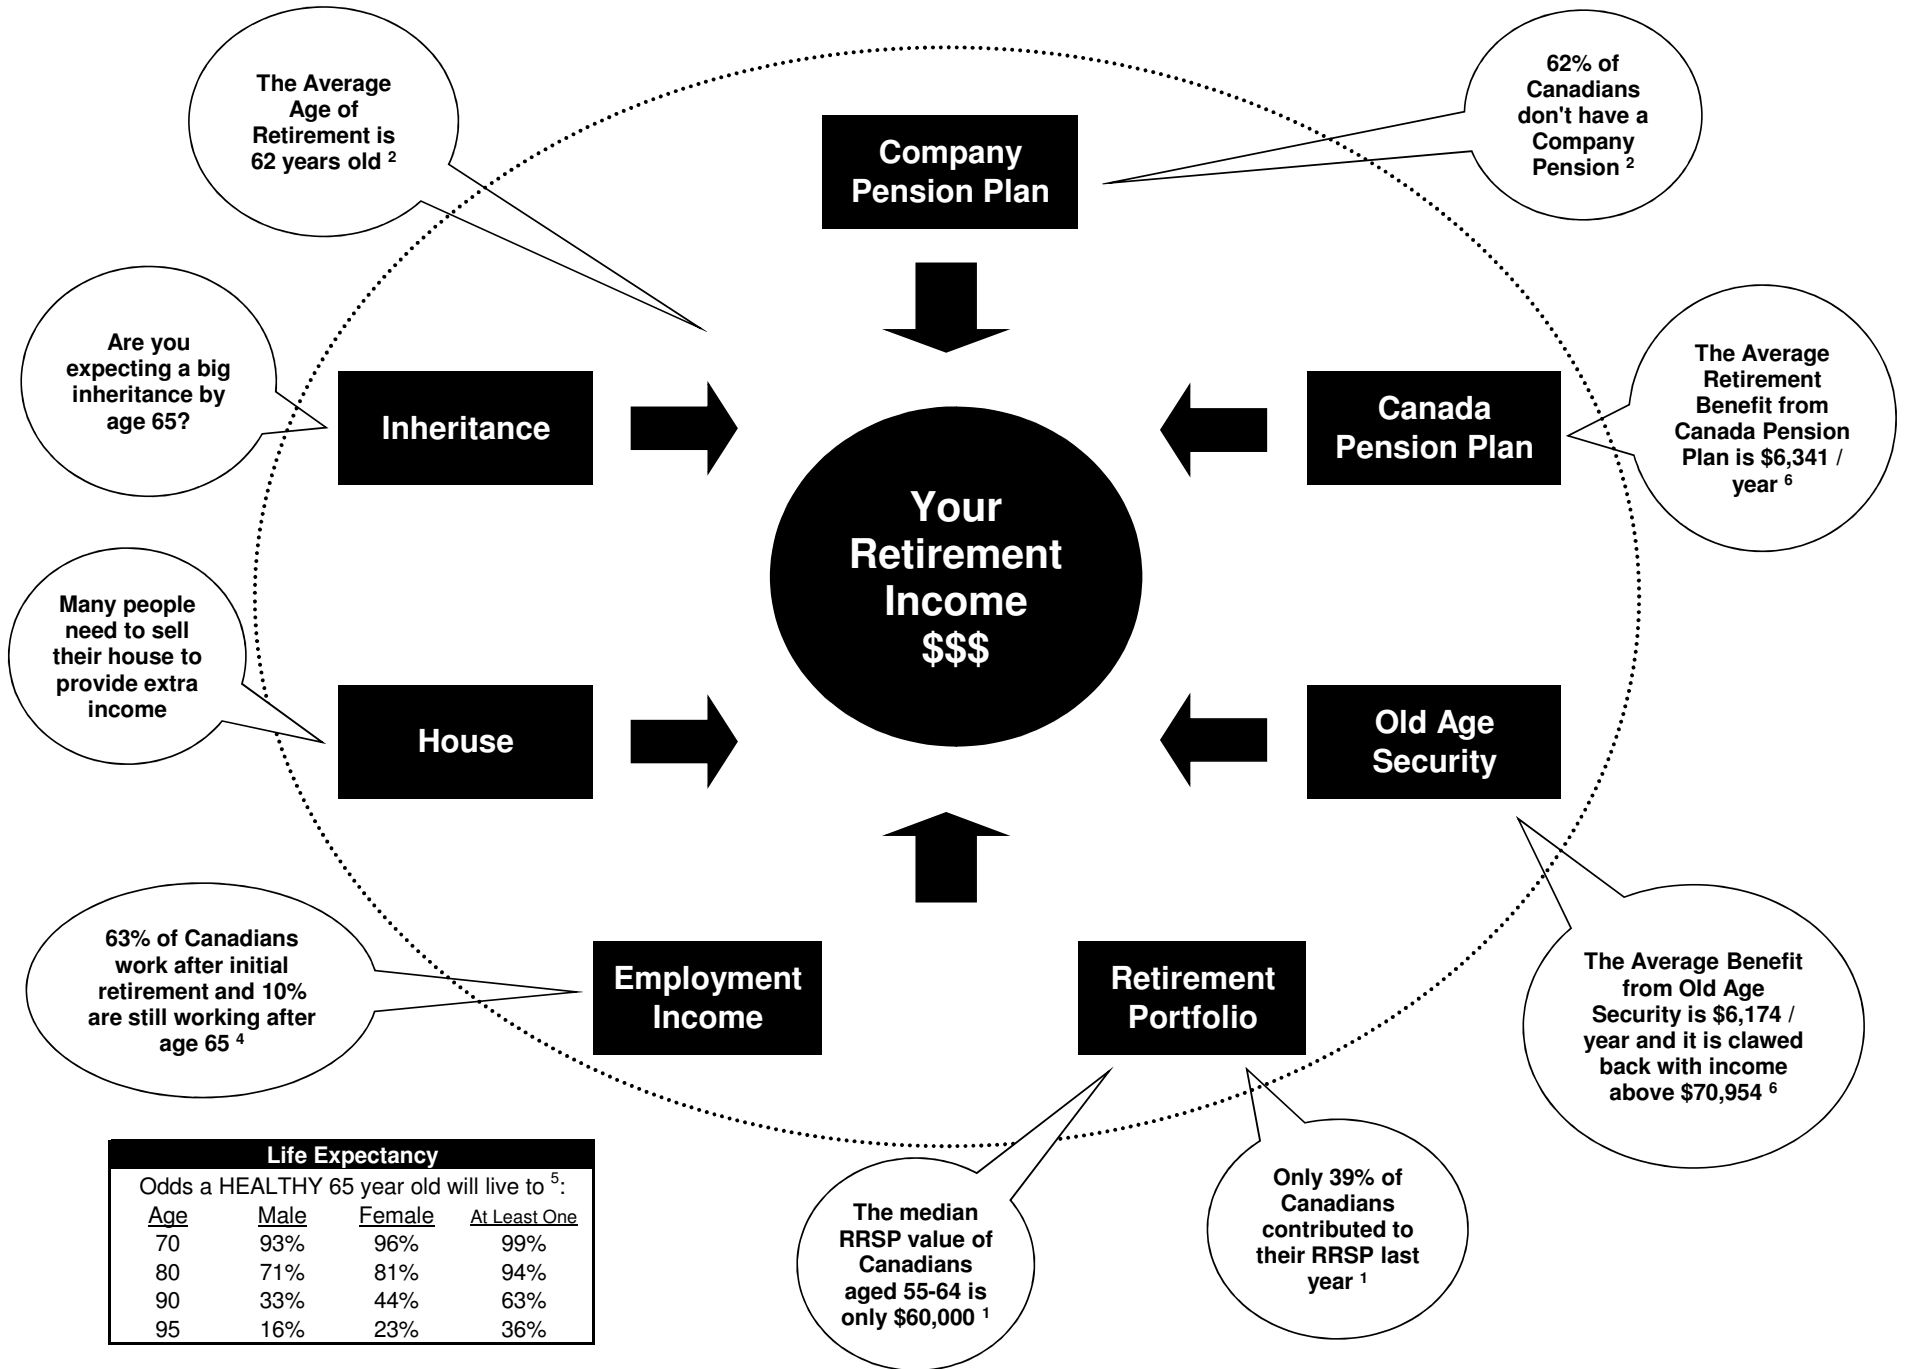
The Average Age of Retirement is 62 years old $^2$

Company Pension Plan

62% of Canadians don't have a Company Pension $^2$

Are you expecting a big inheritance by age 65?

Inheritance

Your Retirement Income $$$

Canada Pension Plan

The Average Retirement Benefit from Canada Pension Plan is \$6,341 / year $^6$

Many people need to sell their house to provide extra income

House

Old Age Security

63% of Canadians work after initial retirement and 10% are still working after age 65 $^4$

Employment Income

Retirement Portfolio

The Average Benefit from Old Age Security is \$6,174 / year and it is clawed back with income above \$70,954 $^6$

| Life Expectancy | | | |
|---|---|---|---|
| Odds a HEALTHY 65 year old will live to $^5$: | | | |
| Age | Male | Female | At Least One |
| 70 | 93% | 96% | 99% |
| 80 | 71% | 81% | 94% |
| 90 | 33% | 44% | 63% |
| 95 | 16% | 23% | 36% |

The median RRSP value of Canadians aged 55-64 is only \$60,000 $^1$

Only 39% of Canadians contributed to their RRSP last year $^1$